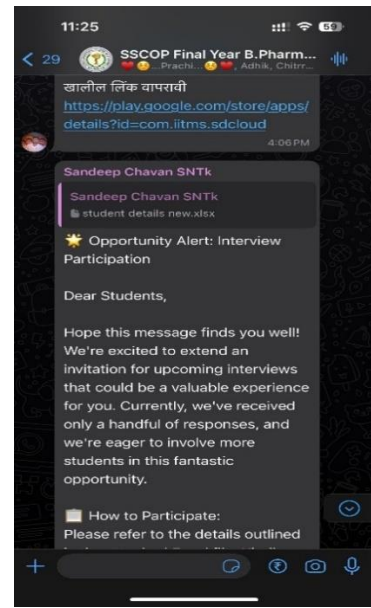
11:25

59

< 29

SSCOP Final Year B.Pharm...

...Prachi... Adhik, Chitrr...

खालील लिंक वापरावी
https://play.google.com/store/apps/details?id=com.iitms.sdcloud

4:06 PM

Sandeep Chavan SNTk

Sandeep Chavan SNTk
student details new.xlsx

🌟 Opportunity Alert: Interview Participation

Dear Students,

Hope this message finds you well! We're excited to extend an invitation for upcoming interviews that could be a valuable experience for you. Currently, we've received only a handful of responses, and we're eager to involve more students in this fantastic opportunity.

📋 How to Participate:
Please refer to the details outlined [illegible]

+